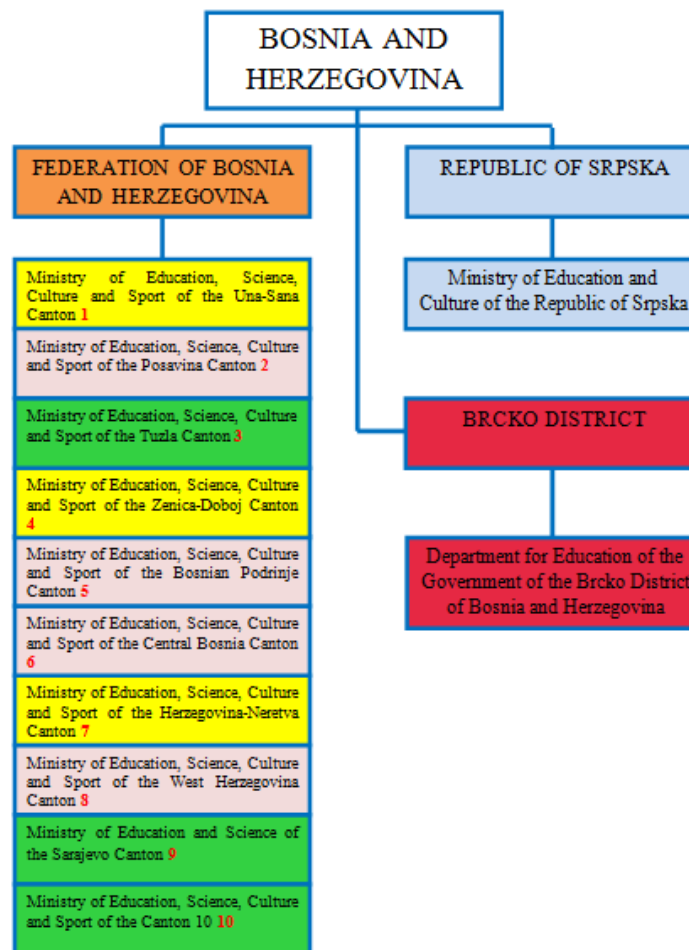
BOSNIA AND HERZEGOVINA

FEDERATION OF BOSNIA AND HERZEGOVINA

Ministry of Education, Science, Culture and Sport of the Una-Sana Canton 1

Ministry of Education, Science, Culture and Sport of the Posavina Canton 2

Ministry of Education, Science, Culture and Sport of the Tuzla Canton 3

Ministry of Education, Science, Culture and Sport of the Zenica-Doboj Canton 4

Ministry of Education, Science, Culture and Sport of the Bosnian Podrinje Canton 5

Ministry of Education, Science, Culture and Sport of the Central Bosnia Canton 6

Ministry of Education, Science, Culture and Sport of the Herzegovina-Neretva Canton 7

Ministry of Education, Science, Culture and Sport of the West Herzegovina Canton 8

Ministry of Education and Science of the Sarajevo Canton 9

Ministry of Education, Science, Culture and Sport of the Canton 10 10

REPUBLIC OF SRPSKA

Ministry of Education and Culture of the Republic of Srpska

BRCKO DISTRICT

Department for Education of the Government of the Brcko District of Bosnia and Herzegovina